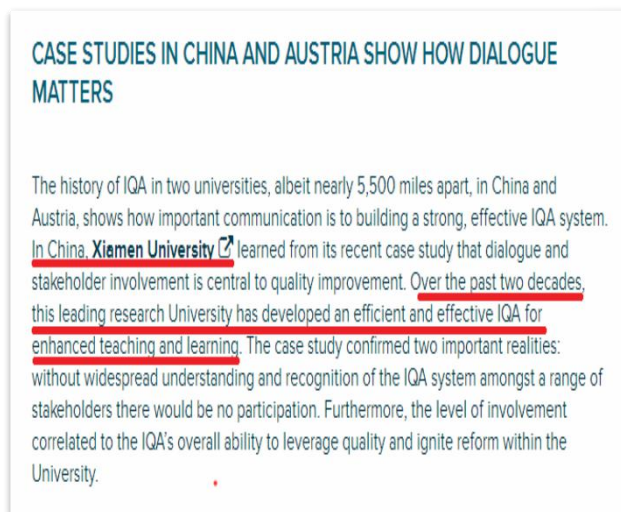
CASE STUDIES IN CHINA AND AUSTRIA SHOW HOW DIALOGUE MATTERS

The history of IQA in two universities, albeit nearly 5,500 miles apart, in China and Austria, shows how important communication is to building a strong, effective IQA system. In China, **Xiamen University** learned from its recent case study that dialogue and stakeholder involvement is central to quality improvement. Over the past two decades, this leading research University has developed an efficient and effective IQA for enhanced teaching and learning. The case study confirmed two important realities: without widespread understanding and recognition of the IQA system amongst a range of stakeholders there would be no participation. Furthermore, the level of involvement correlated to the IQA's overall ability to leverage quality and ignite reform within the University.